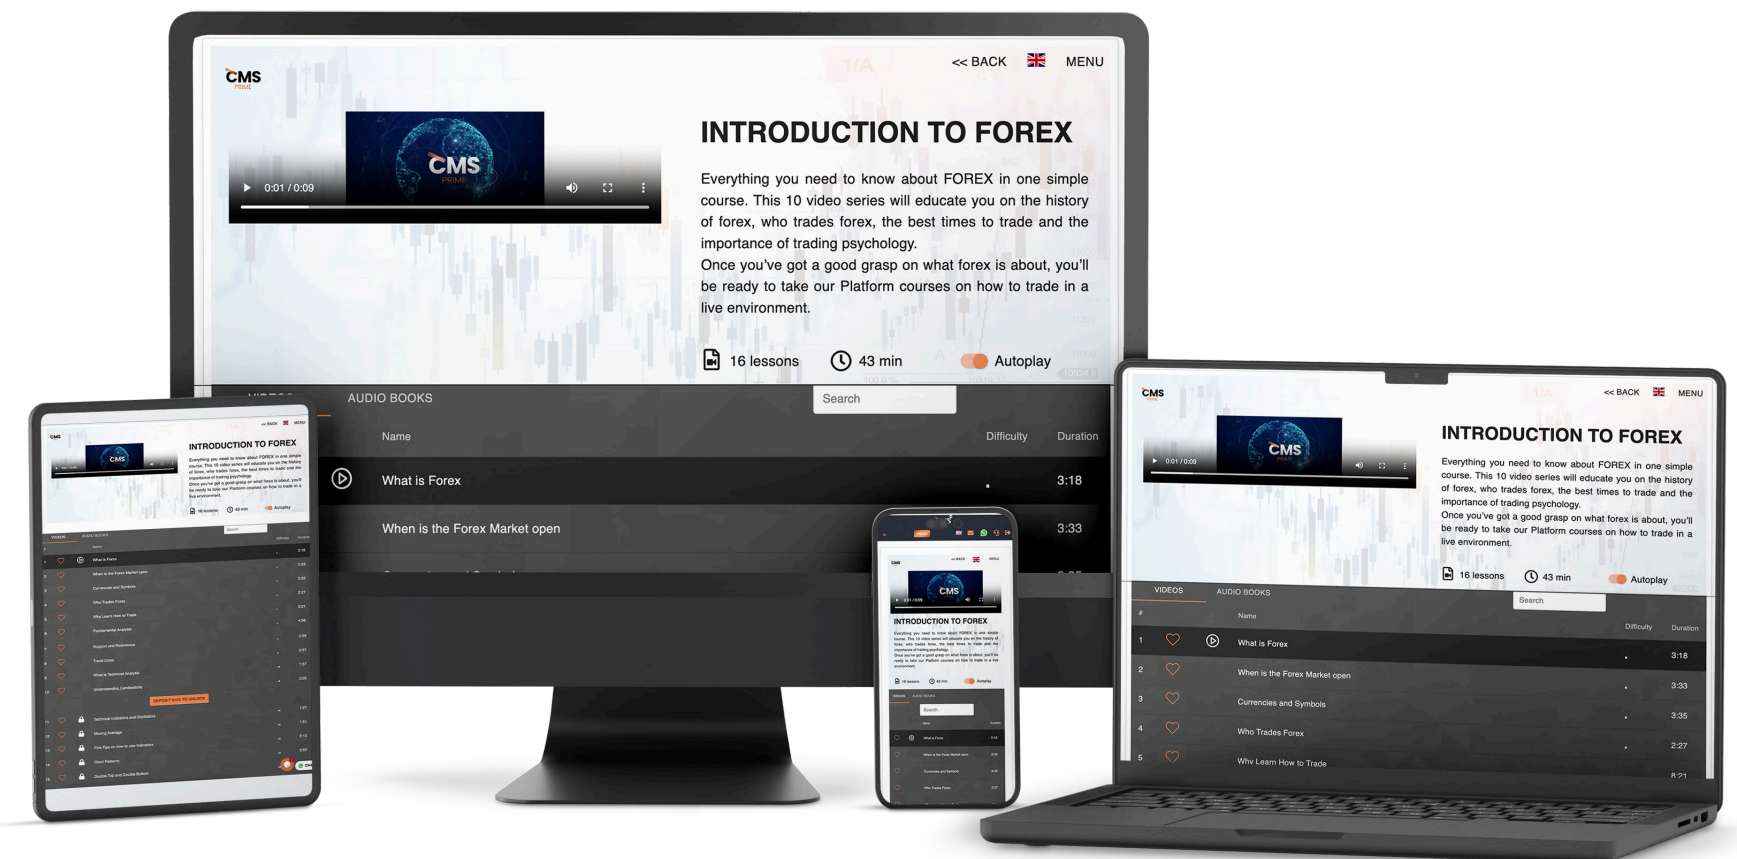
CMS
PRIME

<< BACK MENU

CMS
PRIME

0:01 / 0:09

INTRODUCTION TO FOREX

Everything you need to know about FOREX in one simple course. This 10 video series will educate you on the history of forex, who trades forex, the best times to trade and the importance of trading psychology.
Once you've got a good grasp on what forex is about, you'll be ready to take our Platform courses on how to trade in a live environment.

16 lessons 43 min Autoplay

VIDEOS AUDIO BOOKS Search

Name Difficulty Duration

What is Forex 3:18
When is the Forex Market open 3:33

CMS

<< BACK MENU

CMS

0:01 / 0:09

INTRODUCTION TO FOREX

Everything you need to know about FOREX in one simple course. This 10 video series will educate you on the history of forex, who trades forex, the best times to trade and the importance of trading psychology.
Once you've got a good grasp on what forex is about, you'll be ready to take our Platform courses on how to trade in a live environment.

16 lessons 43 min Autoplay

VIDEOS AUDIO BOOKS Search

# Name Difficulty Duration

| # | Name | Duration |
|---|---|---|
| 1 | What is Forex | 3:18 |
| 2 | When is the Forex Market open | 3:33 |
| 3 | Currencies and Symbols | 3:35 |
| 4 | Who Trades Forex | 2:27 |
| 5 | Why Learn How to Trade | 8:21 |

INTRODUCTION TO FOREX

CMS

INTRODUCTION TO FOREX